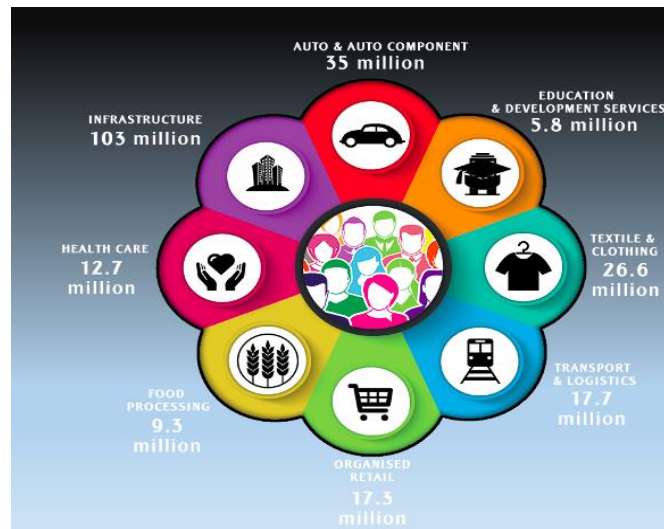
AUTO & AUTO COMPONENT
35 million

EDUCATION & DEVELOPMENT SERVICES
5.8 million

TEXTILE & CLOTHING
26.6 million

TRANSPORT & LOGISTICS
17.7 million

ORGANISED RETAIL
17.3 million

FOOD PROCESSING
9.3 million

HEALTH CARE
12.7 million

INFRASTRUCTURE
103 million